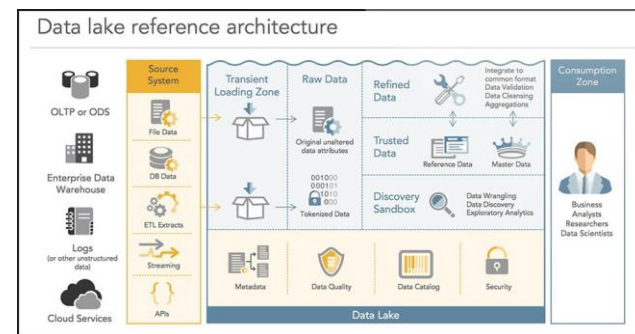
Data lake reference architecture

OLTP or ODS

Enterprise Data Warehouse

Logs
(or other unstructured data)

Cloud Services

Source System

File Data

DB Data

ETL Extracts

Streaming

APIs

Transient Loading Zone

Raw Data

Original unaltered data attributes

001000
000101
1010
000

Tokenized Data

Refined Data

Integrate to common format
Data Validation
Data Cleansing
Aggregations

Trusted Data

Reference Data

Master Data

Discovery Sandbox

Data Wrangling
Data Discovery
Exploratory Analytics

Metadata

Data Quality

Data Catalog

Security

Data Lake

Consumption Zone

Business Analysts
Researchers
Data Scientists